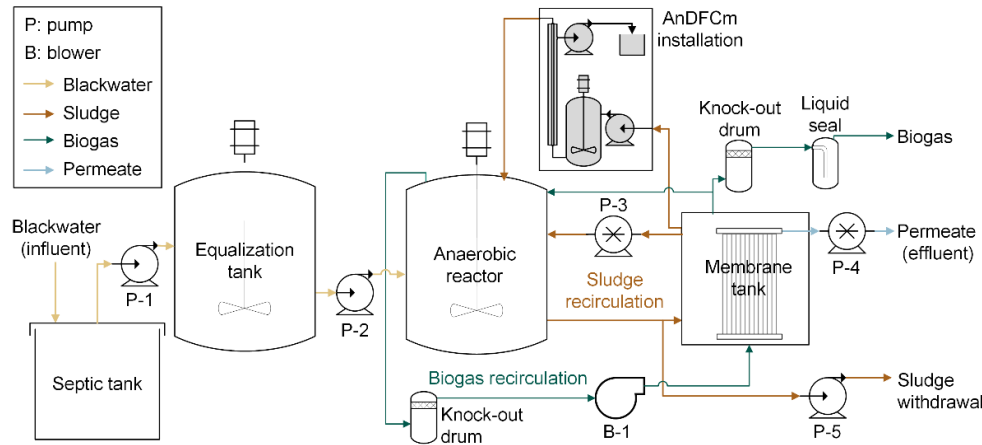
P: pump
B: blower
Blackwater
Sludge
Biogas
Permeate

AnDFCm installation

Knock-out drum

Liquid seal

Biogas

Blackwater (influent)

P-1

Equalization tank

P-2

Anaerobic reactor

P-3

Sludge recirculation

Membrane tank

P-4

Permeate (effluent)

Septic tank

Biogas recirculation

Knock-out drum

B-1

P-5

Sludge withdrawal